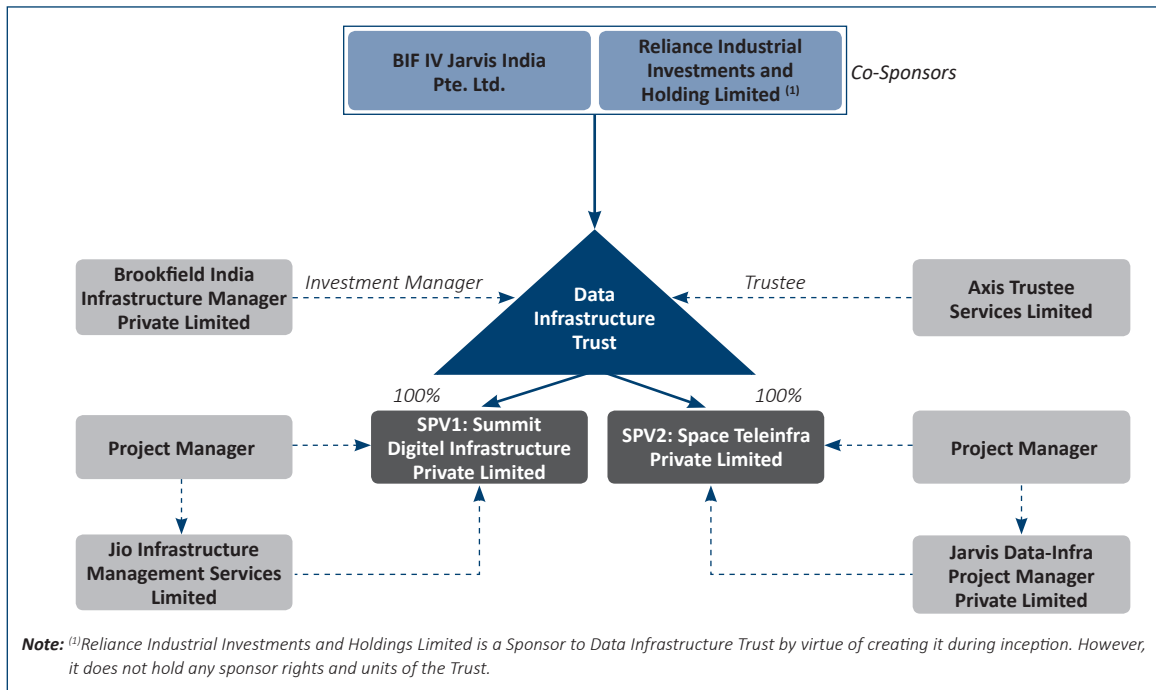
BIF IV Jarvis India Pte. Ltd.

Reliance Industrial Investments and Holding Limited $^{(1)}$

Co-Sponsors

Brookfield India Infrastructure Manager Private Limited

Investment Manager

Data Infrastructure Trust

Trustee

Axis Trustee Services Limited

100%

100%

Project Manager

SPV1: Summit Digitel Infrastructure Private Limited

SPV2: Space Teleinfra Private Limited

Project Manager

Jio Infrastructure Management Services Limited

Jarvis Data-Infra Project Manager Private Limited

Note: $^{(1)}$Reliance Industrial Investments and Holdings Limited is a Sponsor to Data Infrastructure Trust by virtue of creating it during inception. However, it does not hold any sponsor rights and units of the Trust.